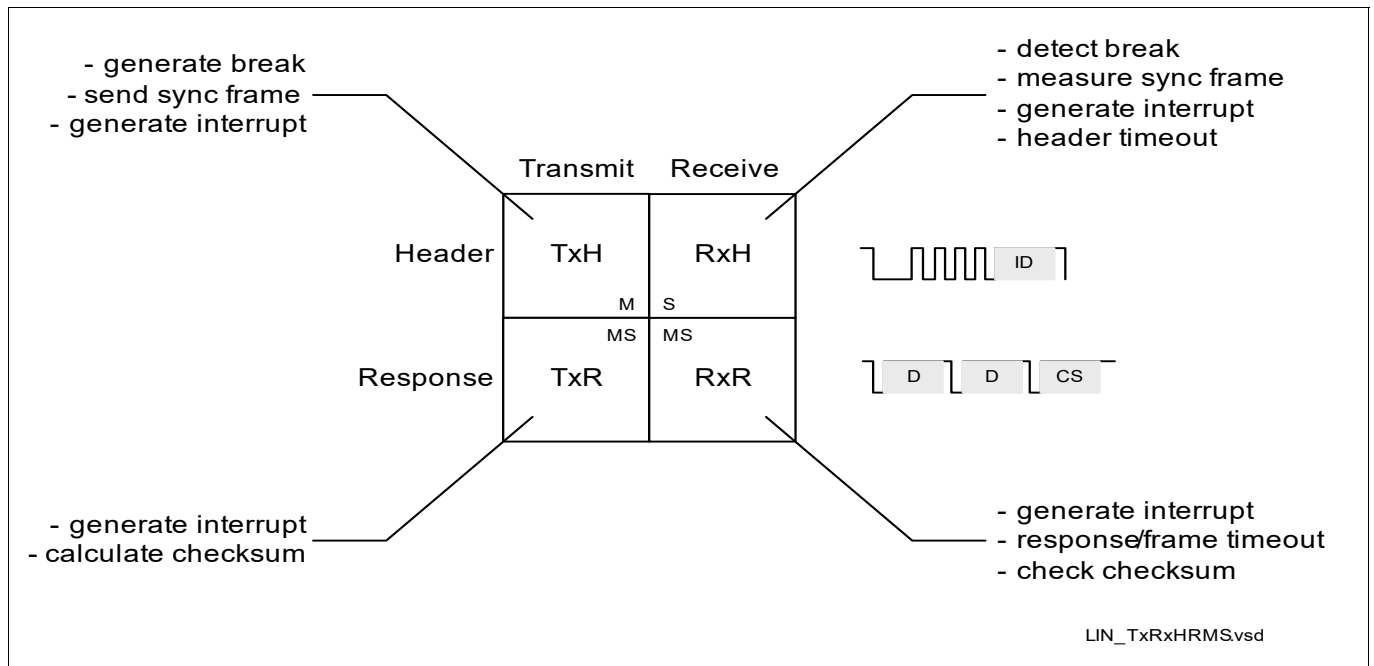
- generate break
- send sync frame
- generate interrupt

- detect break
- measure sync frame
- generate interrupt
- header timeout

Transmit
Receive

Header
TxH
RxH
M
S

ID

MS
MS
Response
TxR
RxR

D
D
CS

- generate interrupt
- calculate checksum

- generate interrupt
- response/frame timeout
- check checksum

LIN_TxRxHRMS.vsd